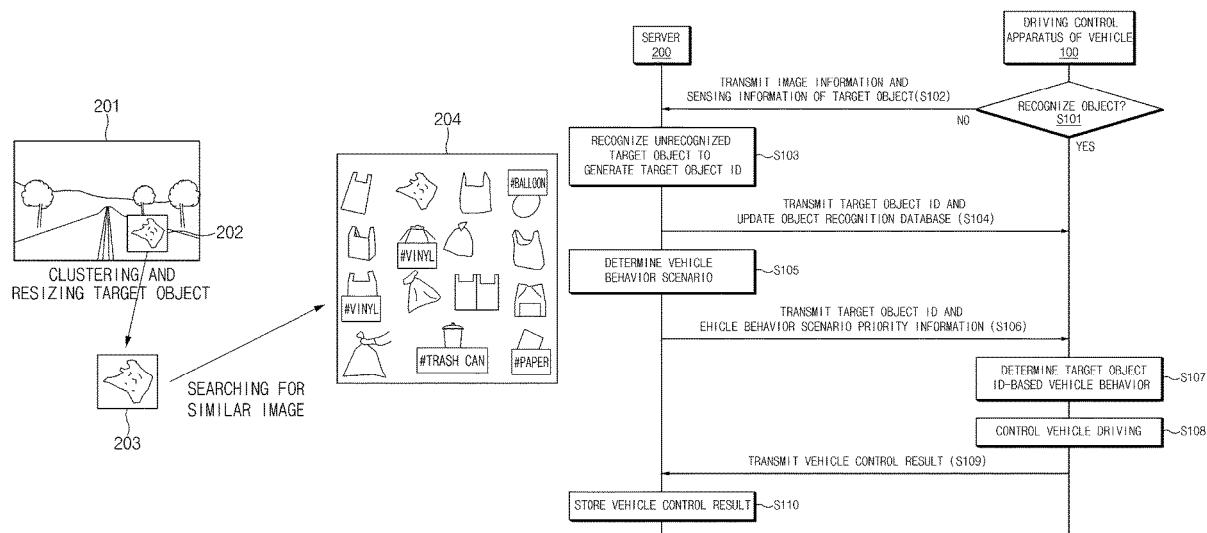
201

202

CLUSTERING AND RESIZING TARGET OBJECT

203

SEARCHING FOR SIMILAR IMAGE

204

#BALLOON

#VINYL

#VINYL

#TRASH CAN

#PAPER

SERVER
200

DRIVING CONTROL APPARATUS OF VEHICLE
100

TRANSMIT IMAGE INFORMATION AND SENSING INFORMATION OF TARGET OBJECT(S102)

RECOGNIZE OBJECT?
S101

NO

YES

RECOGNIZE UNRECOGNIZED TARGET OBJECT TO GENERATE TARGET OBJECT ID

S103

TRANSMIT TARGET OBJECT ID AND UPDATE OBJECT RECOGNITION DATABASE (S104)

DETERMINE VEHICLE BEHAVIOR SCENARIO

S105

TRANSMIT TARGET OBJECT ID AND EHICLE BEHAVIOR SCENARIO PRIORITY INFORMATION (S106)

DETERMINE TARGET OBJECT ID-BASED VEHICLE BEHAVIOR

S107

CONTROL VEHICLE DRIVING

S108

TRANSMIT VEHICLE CONTROL RESULT (S109)

STORE VEHICLE CONTROL RESULT

S110